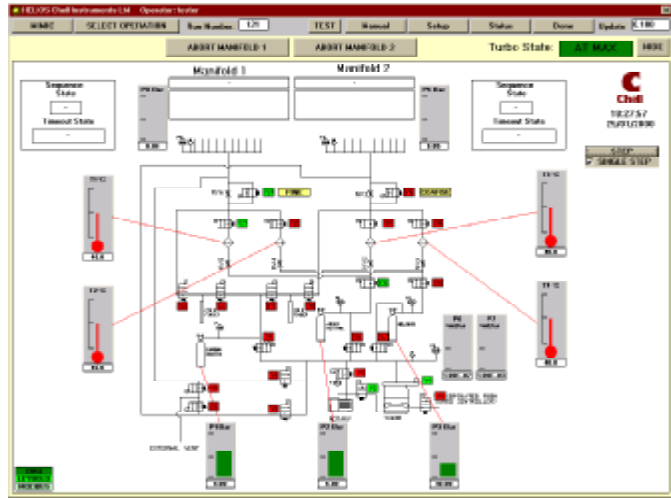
HELIOS Chell Instruments Ltd   Operator: tester

MIMIC   SELECT OPERATION   Run Number 121   TEST   Manual   Setup   Status   Done   Update

ABORT MANIFOLD 1   ABORT MANIFOLD 2   Turbo State: AT MAX   HIDE

Manifold 1   Manifold 2

Sequence State
-
Timeout State
-

Sequence State
-
Timeout State
-

Chell
10:27:57
25/01/2000

STOP
SINGLE STEP

FINE   COARSE

EXTERNAL VENT

P4 Bar
P1 Bar
P2 Bar
P3 Bar